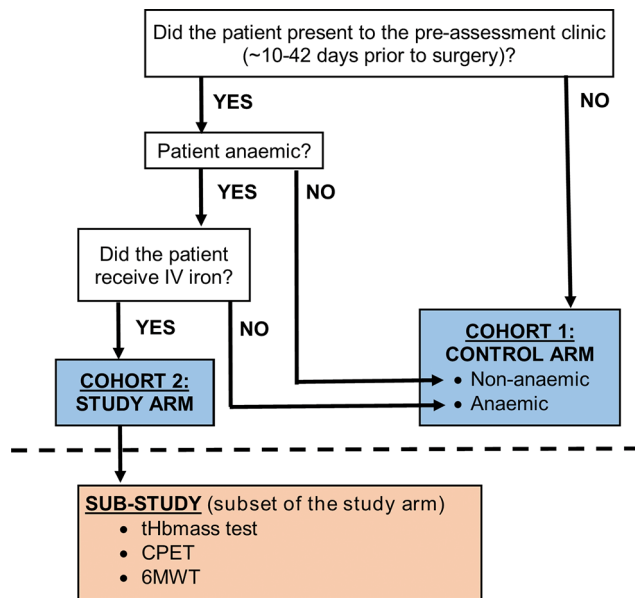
Did the patient present to the pre-assessment clinic (~10-42 days prior to surgery)?

YES

NO

Patient anaemic?

YES

NO

Did the patient receive IV iron?

YES

NO

COHORT 1: CONTROL ARM
• Non-anaemic
• Anaemic

COHORT 2: STUDY ARM

SUB-STUDY (subset of the study arm)
• tHbmass test
• CPET
• 6MWT